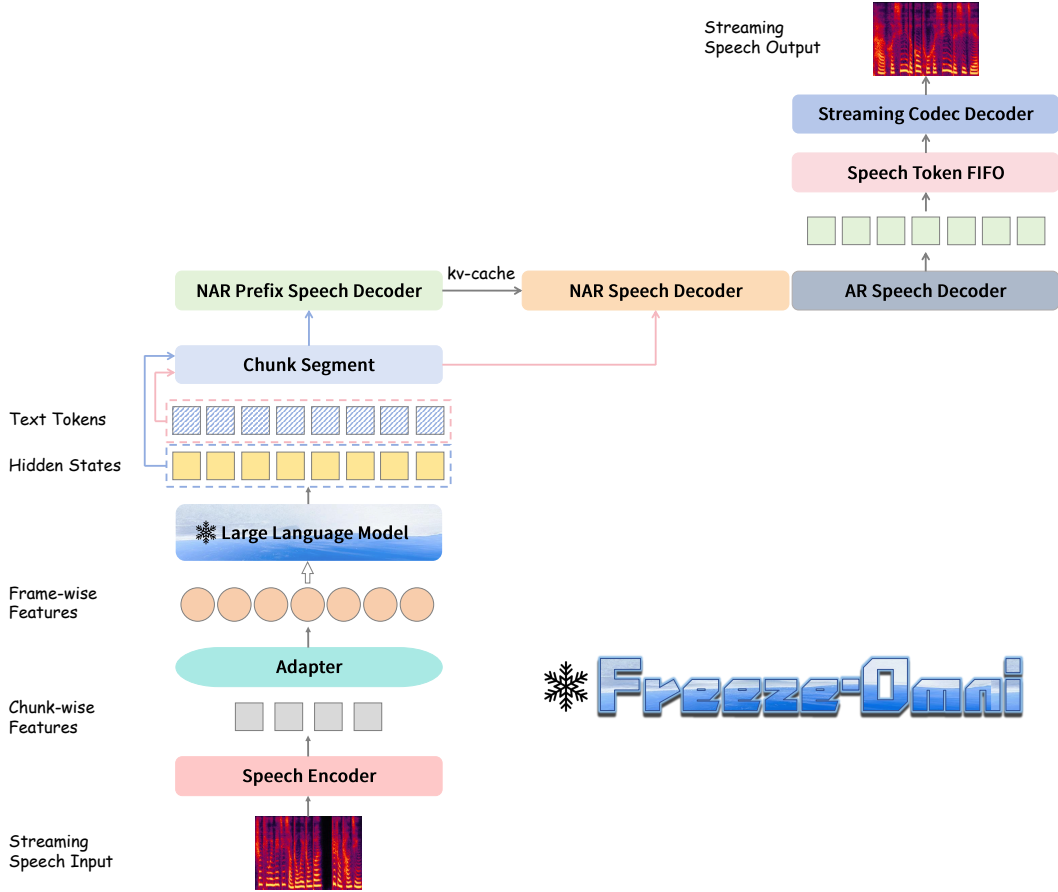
Streaming Speech Output

Streaming Codec Decoder

Speech Token FIFO

NAR Prefix Speech Decoder

kv-cache

NAR Speech Decoder

AR Speech Decoder

Chunk Segment

Text Tokens

Hidden States

Large Language Model

Frame-wise Features

Adapter

Chunk-wise Features

Speech Encoder

Streaming Speech Input

Freeze-Omni